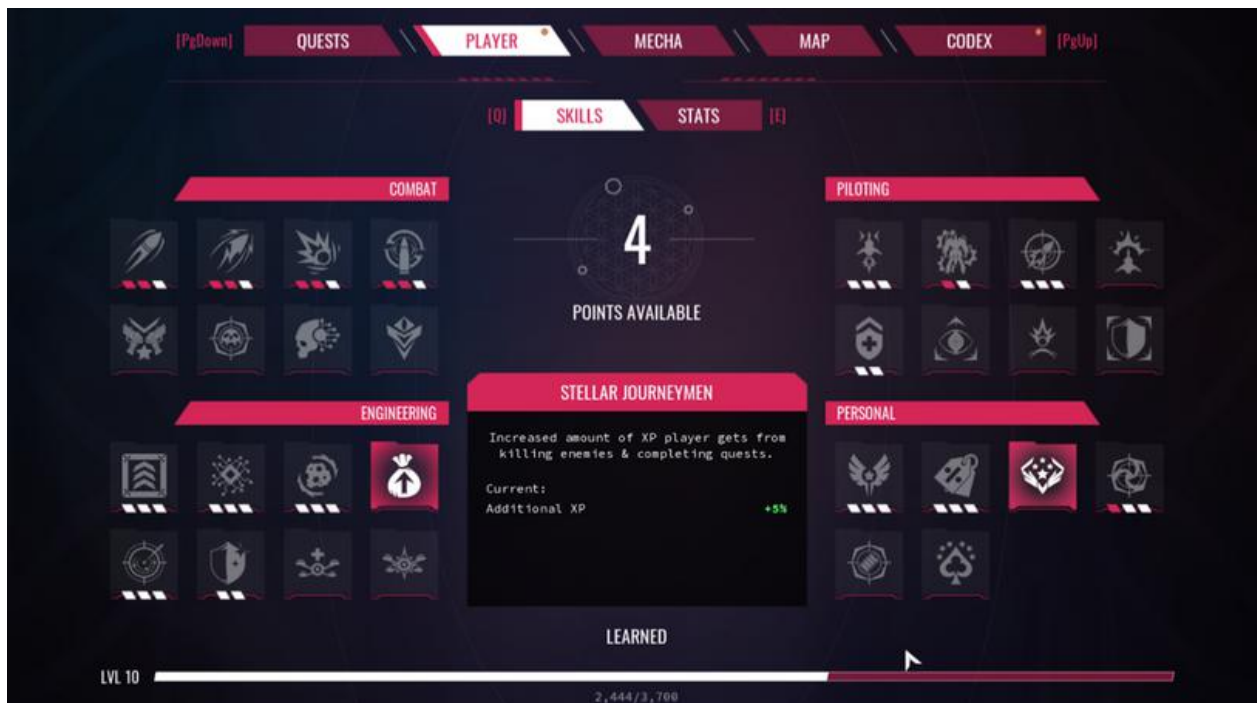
[PgDown] QUESTS PLAYER MECHA MAP CODEX [PgUp]

[Q] SKILLS STATS [E]

COMBAT

4

POINTS AVAILABLE

PILOTING

ENGINEERING

STELLAR JOURNEYMEN

Increased amount of XP player gets from killing enemies & completing quests.

Current:
Additional XP +5%

PERSONAL

LEARNED

LVL 10

2,444/3,700